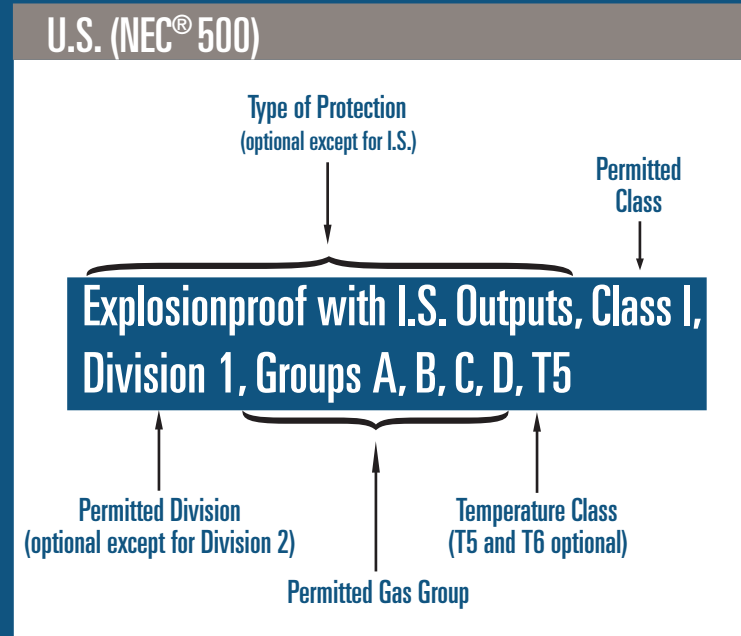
U.S. (NEC® 500)

Type of Protection
(optional except for I.S.)

Permitted Class

Explosionproof with I.S. Outputs, Class I, Division 1, Groups A, B, C, D, T5

Permitted Division
(optional except for Division 2)

Temperature Class
(T5 and T6 optional)

Permitted Gas Group